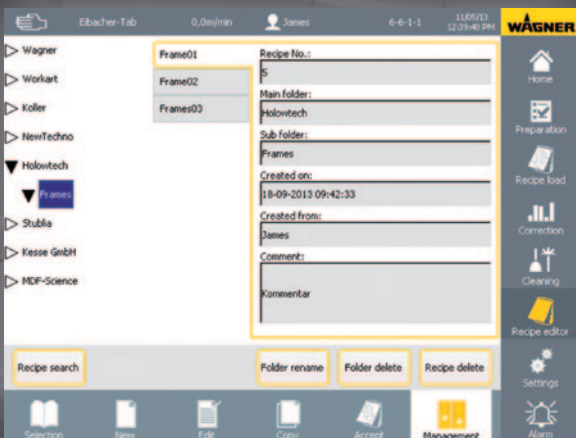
Eibacher-Tab
0,0m/min
James
6-6-1-1
11/05/13
12:39:40 PM
WAGNER

Wagner
Workart
Koller
NewTechno
Holowtech
Frames
Stublia
Kesse GmbH
MDF-Science

Frame01
Frame02
Frames03

Recipe No.:
5
Main folder:
Holowtech
Sub folder:
Frames
Created on:
18-09-2013 09:42:33
Created from:
James
Comment:
Kommentar

Home
Preparation
Recipe load
Correction
Cleaning
Recipe editor
Settings
Alarm

Recipe search
Folder rename
Folder delete
Recipe delete

Selection
New
Edit
Copy
Accept
Management